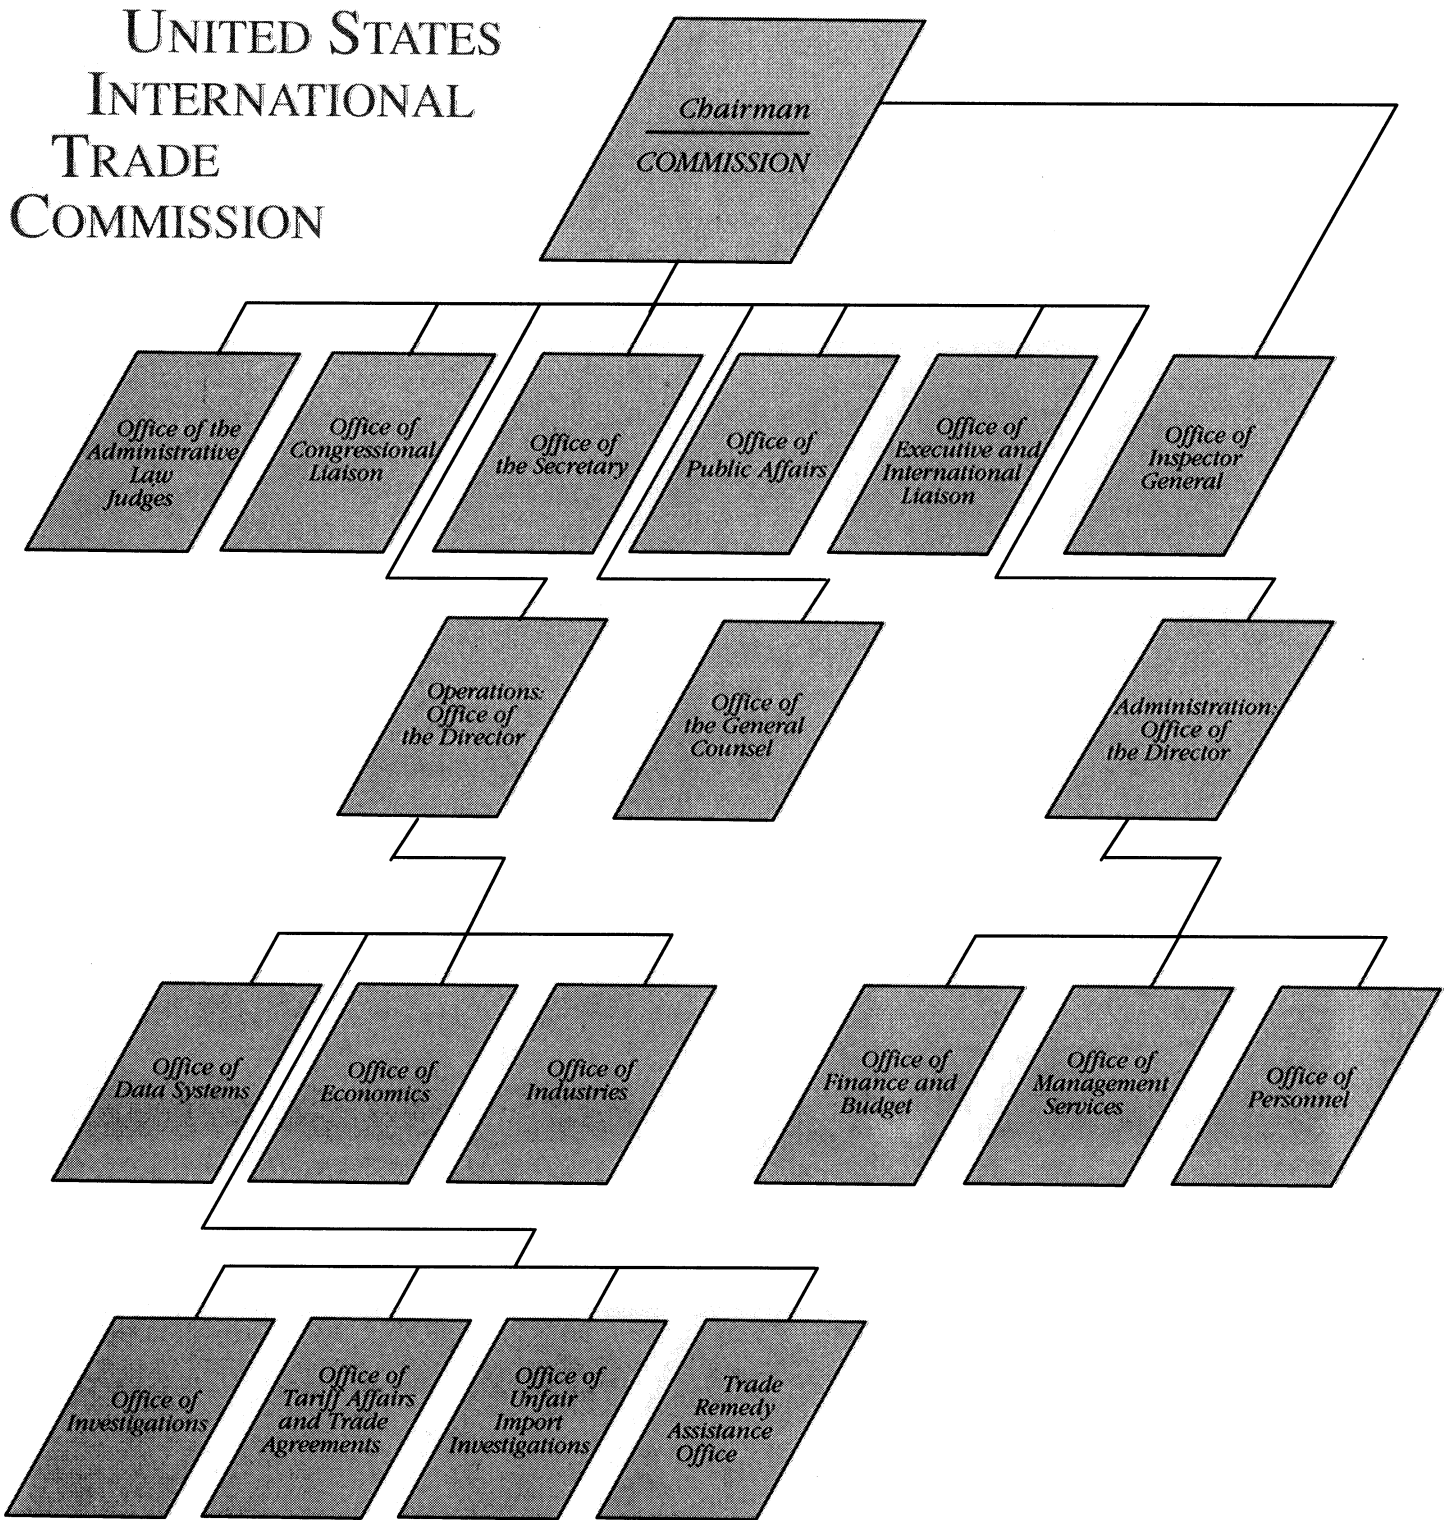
UNITED STATES INTERNATIONAL TRADE COMMISSION

Chairman

COMMISSION

Office of the Administrative Law Judges

Office of Congressional Liaison

Office of the Secretary

Office of Public Affairs

Office of Executive and International Liaison

Office of Inspector General

Operations: Office of the Director

Office of the General Counsel

Administration: Office of the Director

Office of Data Systems

Office of Economics

Office of Industries

Office of Finance and Budget

Office of Management Services

Office of Personnel

Office of Investigations

Office of Tariff Affairs and Trade Agreements

Office of Unfair Import Investigations

Trade Remedy Assistance Office